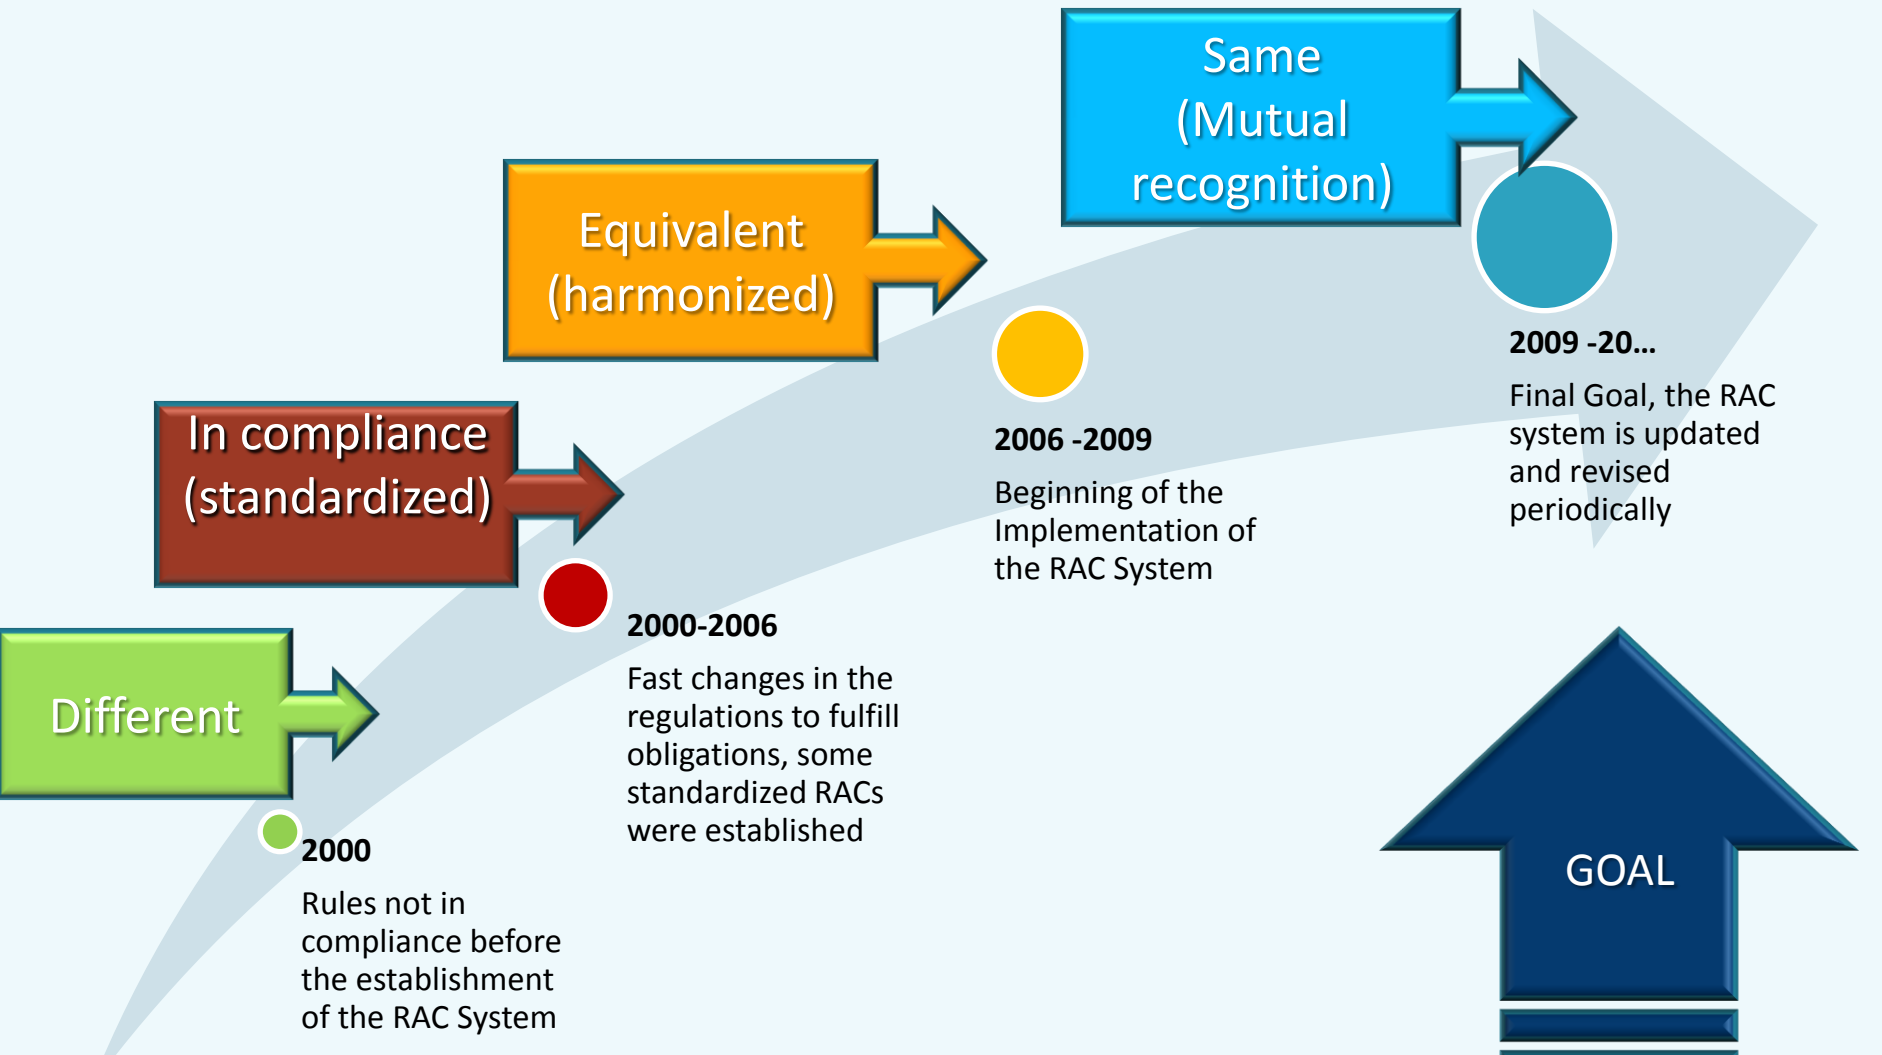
Same (Mutual recognition)

Equivalent (harmonized)

In compliance (standardized)

Different

2000

Rules not in compliance before the establishment of the RAC System

2000-2006

Fast changes in the regulations to fulfill obligations, some standardized RACs were established

2006 -2009

Beginning of the Implementation of the RAC System

2009 -20…

Final Goal, the RAC system is updated and revised periodically

GOAL